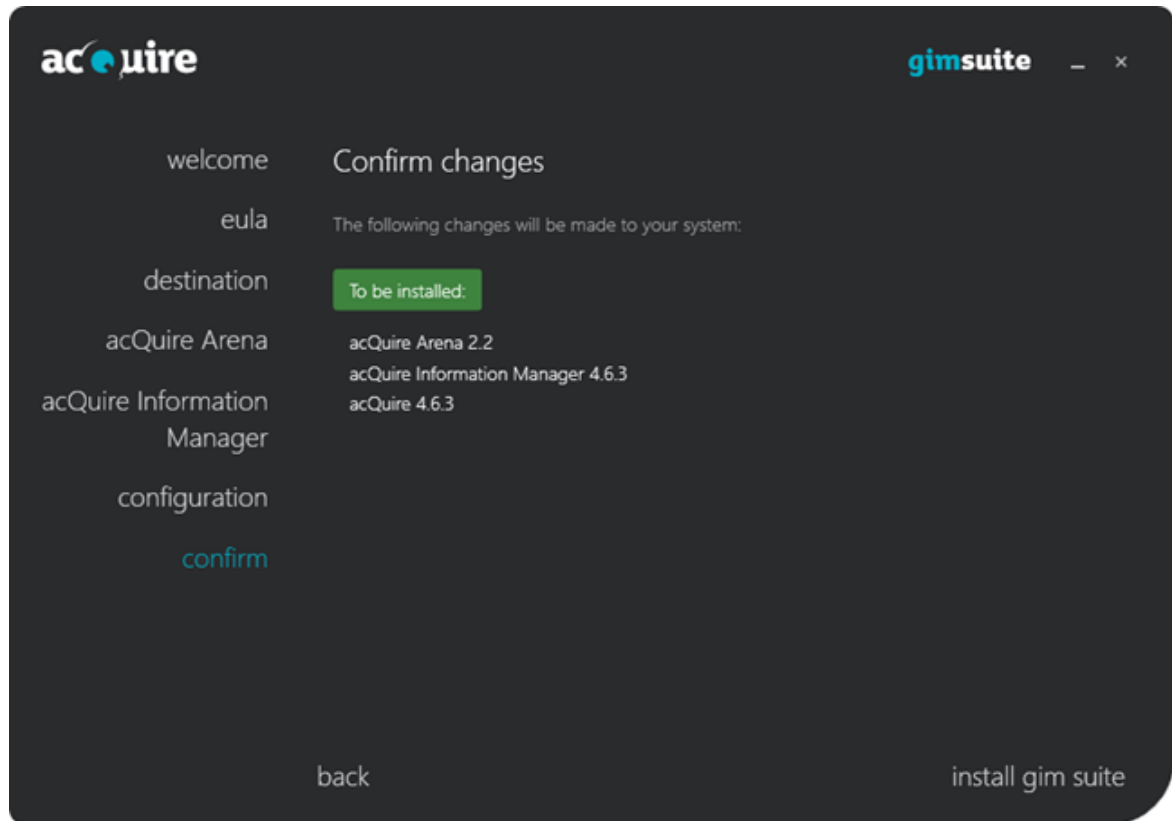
acquire

gimsuite

_ ×

welcome

eula

destination

acQuire Arena

acQuire Information Manager

configuration

confirm

Confirm changes

The following changes will be made to your system:

To be installed:

acQuire Arena 2.2
acQuire Information Manager 4.6.3
acQuire 4.6.3

back

install gim suite